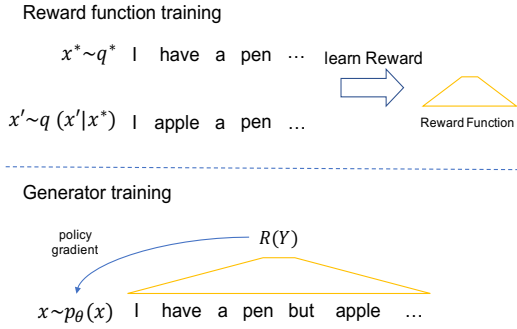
Reward function training

$x^*\sim q^*$ I have a pen …

learn Reward

$x'\sim q\ (x'|x^*)$ I apple a pen …

Reward Function

Generator training

policy gradient

$R(Y)$

$x\sim p_\theta(x)$ I have a pen but apple …